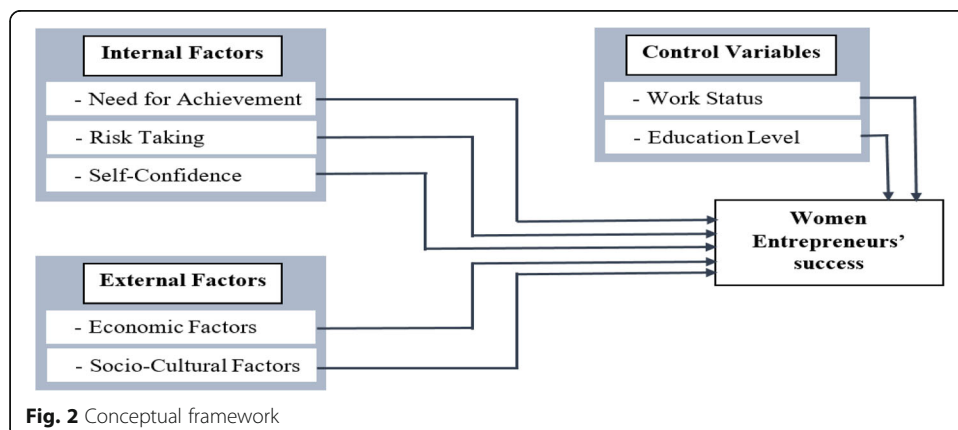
Internal Factors

- Need for Achievement

- Risk Taking

- Self-Confidence

Control Variables

- Work Status

- Education Level

Women Entrepreneurs' success

External Factors

- Economic Factors

- Socio-Cultural Factors

Fig. 2 Conceptual framework